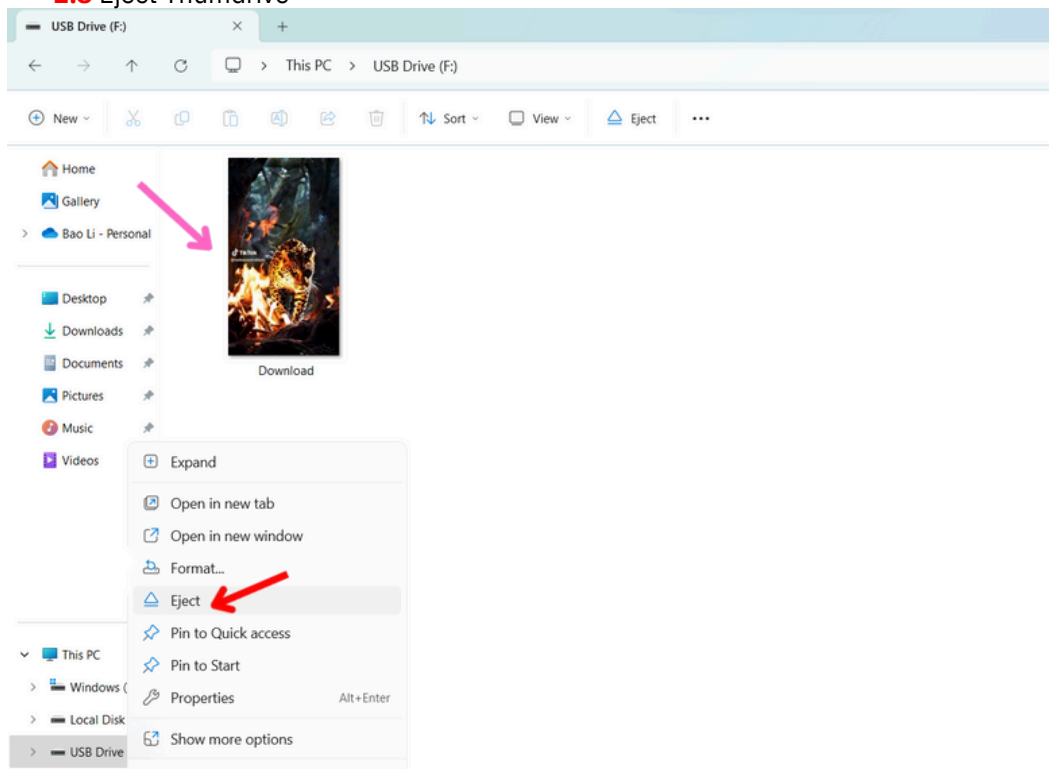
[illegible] Eject Thumdrive

USB Drive (F:)
×
+
This PC > USB Drive (F:)
New
Sort
View
Eject
...

Home
Gallery
Bao Li - Personal
Desktop
Downloads
Documents
Pictures
Music
Videos

TikTok
Download

Expand
Open in new tab
Open in new window
Format...
Eject
Pin to Quick access
Pin to Start
Properties Alt+Enter
Show more options

This PC
Windows (
Local Disk
USB Drive